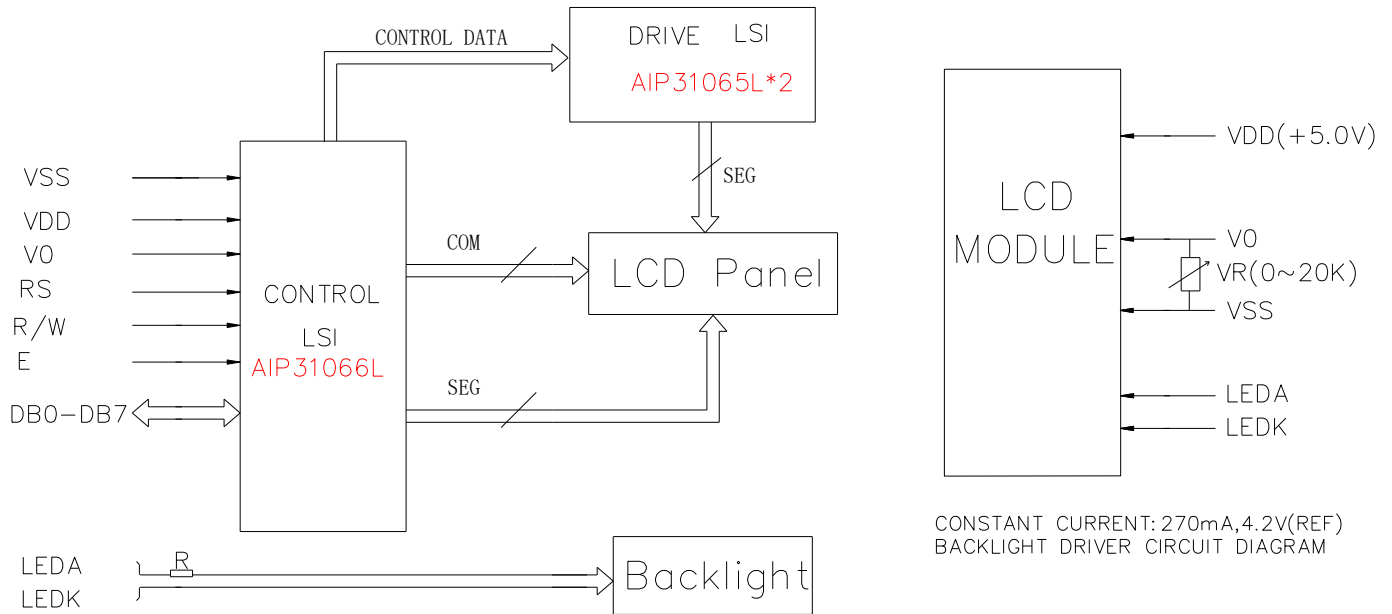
CONTROL DATA

DRIVE LSI
AIP31065L*2

SEG

VSS
VDD
V0
RS
R/W
E
DB0–DB7

CONTROL
LSI
AIP31066L

COM

LCD Panel

SEG

LEDA
LEDK

R

Backlight

LCD
MODULE

VDD(+5.0V)
V0
VR(0~20K)
VSS
LEDA
LEDK

CONSTANT CURRENT: 270mA,4.2V(REF)
BACKLIGHT DRIVER CIRCUIT DIAGRAM